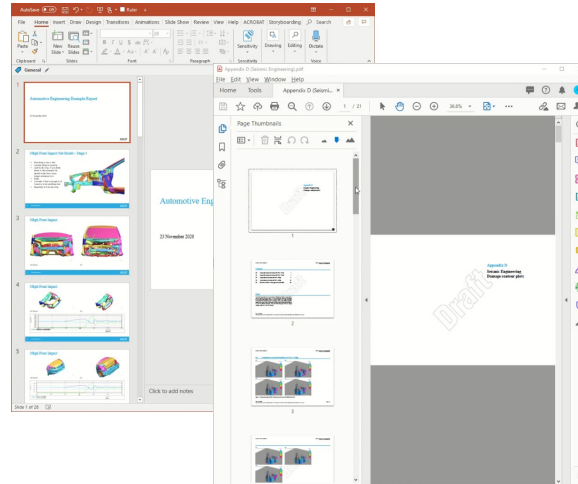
AutoSave Off Ruler

File Home Insert Draw Design Transitions Animations Slide Show Review View Help ACROBAT Storyboarding Search

Paste Clipboard New Slide Reuse Slides Slides Font Paragraph Sensitivity Sensitivity Drawing Editing Dictate Voice

General

1
Automotive Engineering Example Report

2
Offset Front Impact Test Model – Stage 1

3
Offset Front Impact

4
Offset Front Impact

5
Offset Front Impact

Automotive Eng

23 November 2020

Click to add notes

Slide 1 of 28

Appendix D (Seismic Engineering).pdf

File Edit View Window Help

Home Tools Appendix D (Seismi... ×

1 / 21 36.6%

Page Thumbnails

1

2

3

Draft

Appendix D
Seismic Engineering
Damage contour plots

Draft